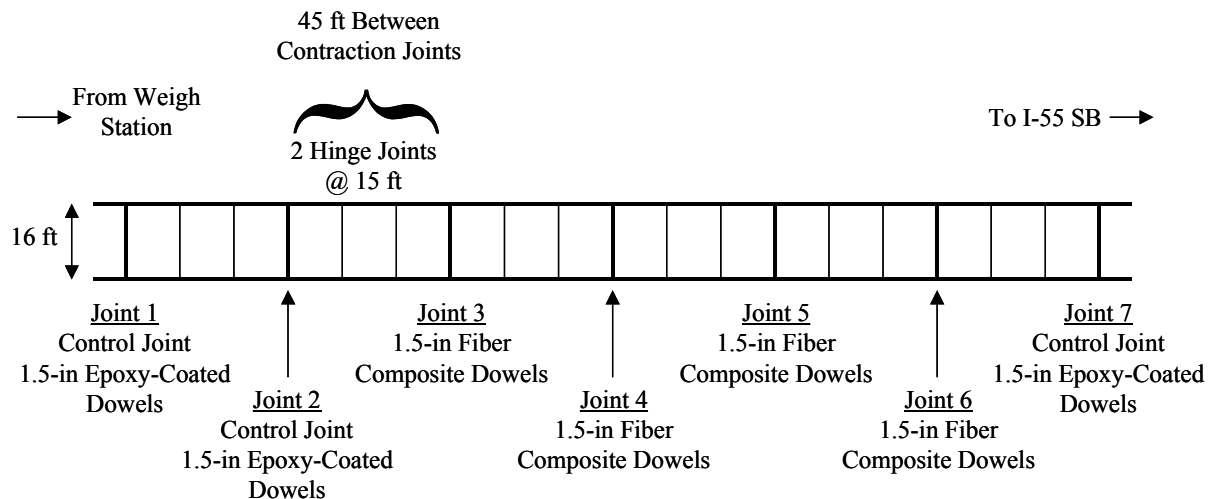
45 ft Between Contraction Joints

From Weigh Station

2 Hinge Joints @ 15 ft

To I-55 SB

16 ft

Joint 1
Control Joint
1.5-in Epoxy-Coated Dowels

Joint 2
Control Joint
1.5-in Epoxy-Coated Dowels

Joint 3
1.5-in Fiber Composite Dowels

Joint 4
1.5-in Fiber Composite Dowels

Joint 5
1.5-in Fiber Composite Dowels

Joint 6
1.5-in Fiber Composite Dowels

Joint 7
Control Joint
1.5-in Epoxy-Coated Dowels